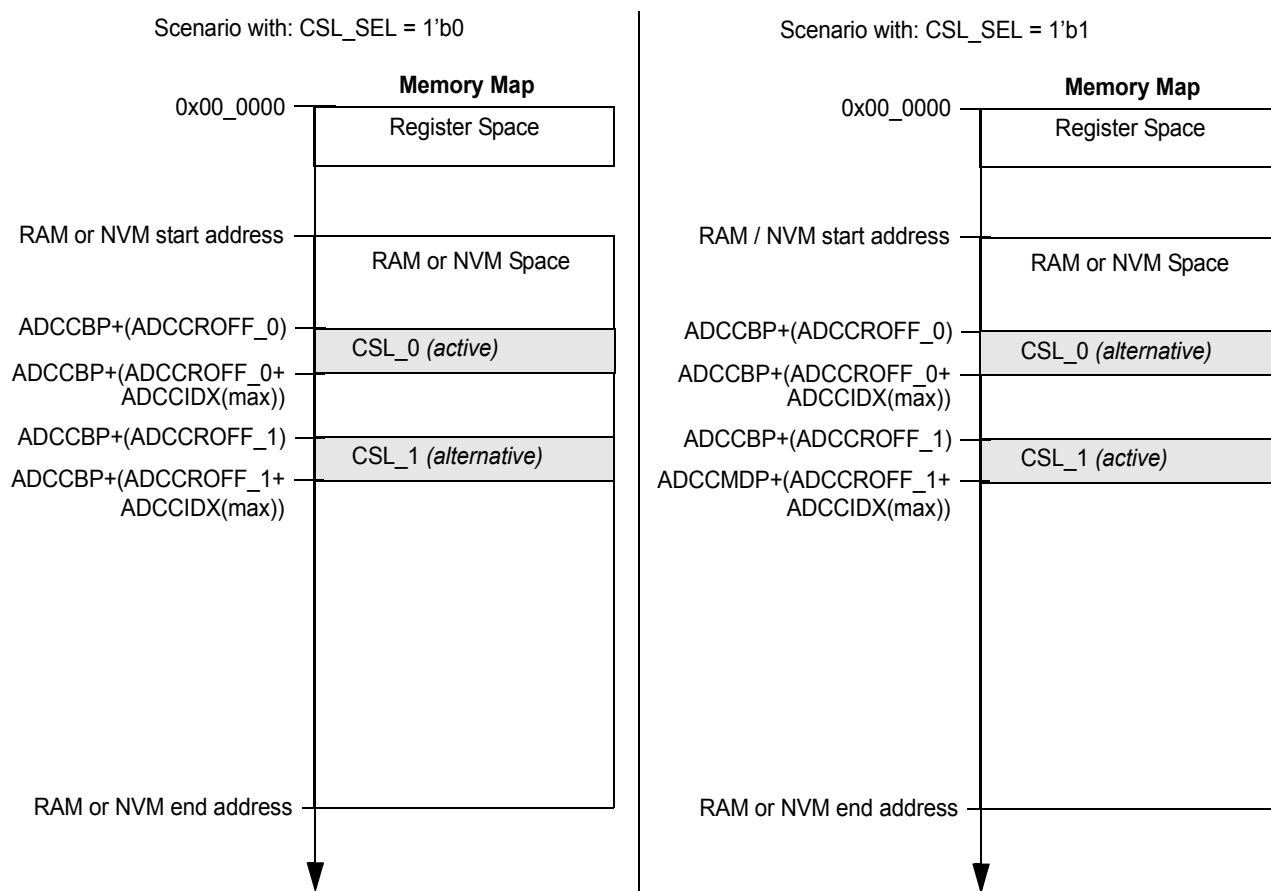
Scenario with: CSL_SEL = 1'b0

Memory Map

0x00_0000

Register Space

RAM or NVM start address

RAM or NVM Space

ADCCBP+(ADCCROFF_0)

CSL_0 *(active)*

ADCCBP+(ADCCROFF_0+ ADCCIDX(max))

ADCCBP+(ADCCROFF_1)

CSL_1 *(alternative)*

ADCCBP+(ADCCROFF_1+ ADCCIDX(max))

RAM or NVM end address

Scenario with: CSL_SEL = 1'b1

Memory Map

0x00_0000

Register Space

RAM / NVM start address

RAM or NVM Space

ADCCBP+(ADCCROFF_0)

CSL_0 *(alternative)*

ADCCBP+(ADCCROFF_0+ ADCCIDX(max))

ADCCBP+(ADCCROFF_1)

CSL_1 *(active)*

ADCCMDP+(ADCCROFF_1+ ADCCIDX(max))

RAM or NVM end address